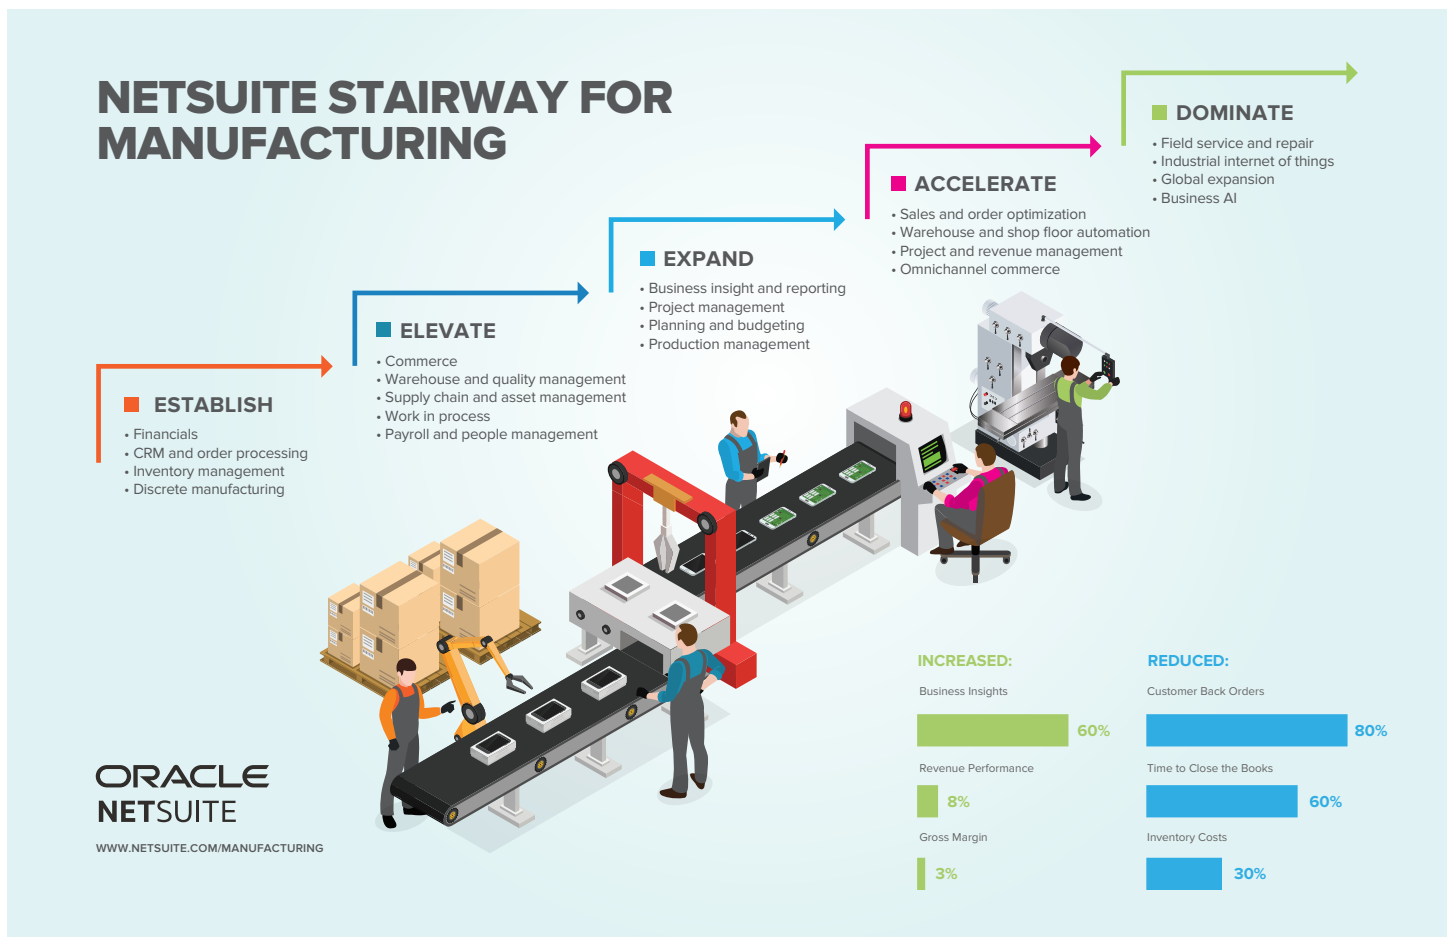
NETSUITE STAIRWAY FOR MANUFACTURING

ESTABLISH
• Financials
• CRM and order processing
• Inventory management
• Discrete manufacturing

ELEVATE
• Commerce
• Warehouse and quality management
• Supply chain and asset management
• Work in process
• Payroll and people management

EXPAND
• Business insight and reporting
• Project management
• Planning and budgeting
• Production management

ACCELERATE
• Sales and order optimization
• Warehouse and shop floor automation
• Project and revenue management
• Omnichannel commerce

DOMINATE
• Field service and repair
• Industrial internet of things
• Global expansion
• Business AI

INCREASED:
Business Insights
60%
Revenue Performance
8%
Gross Margin
3%

REDUCED:
Customer Back Orders
80%
Time to Close the Books
60%
Inventory Costs
30%

ORACLE
NETSUITE
WWW.NETSUITE.COM/MANUFACTURING